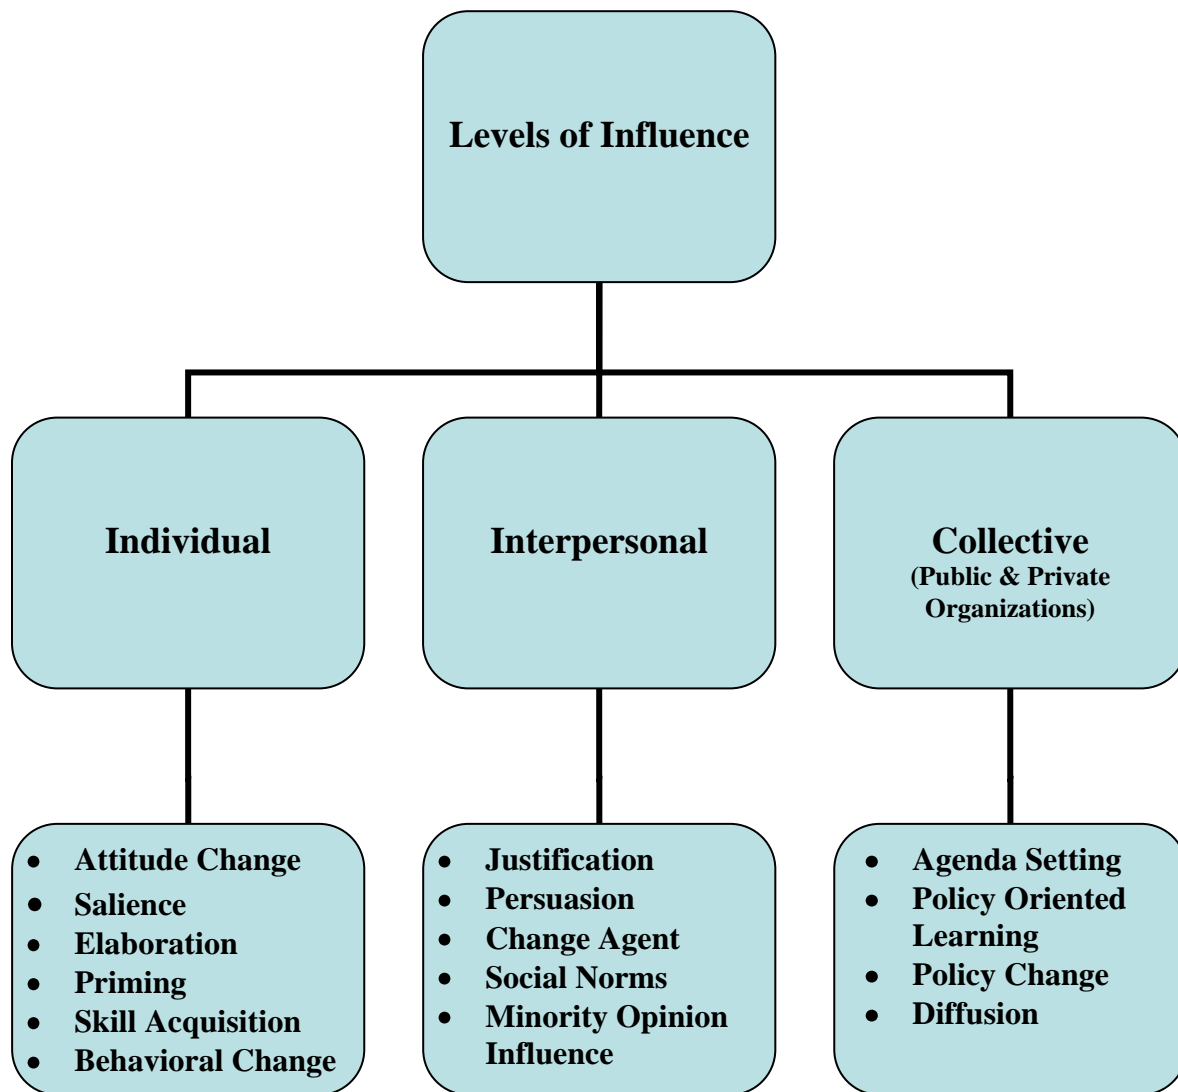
Levels of Influence

Individual

Interpersonal

Collective
(Public & Private Organizations)

- Attitude Change
- Salience
- Elaboration
- Priming
- Skill Acquisition
- Behavioral Change

- Justification
- Persuasion
- Change Agent
- Social Norms
- Minority Opinion Influence

- Agenda Setting
- Policy Oriented Learning
- Policy Change
- Diffusion